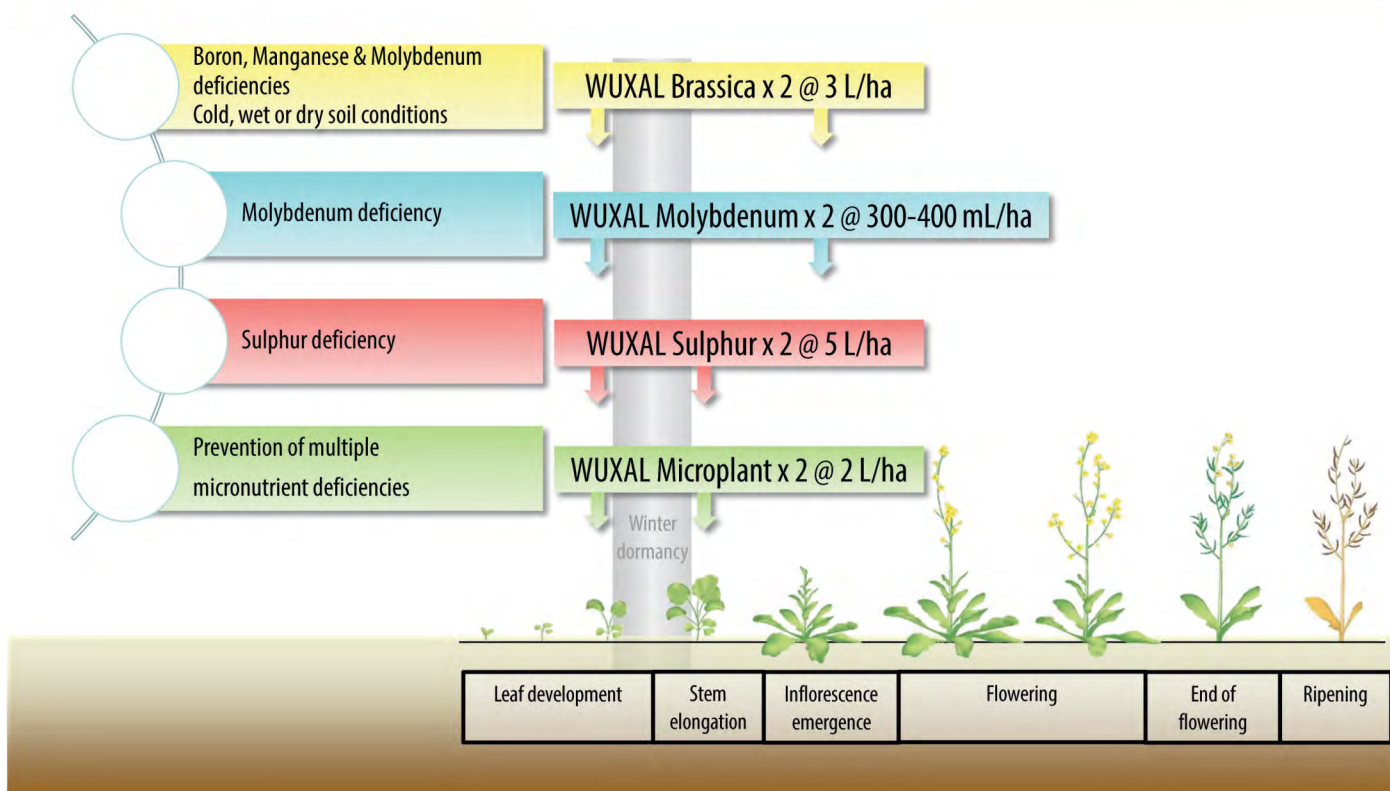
Boron, Manganese & Molybdenum deficiencies
Cold, wet or dry soil conditions

WUXAL Brassica x 2 @ 3 L/ha

Molybdenum deficiency

WUXAL Molybdenum x 2 @ 300-400 mL/ha

Sulphur deficiency

WUXAL Sulphur x 2 @ 5 L/ha

Prevention of multiple micronutrient deficiencies

WUXAL Microplant x 2 @ 2 L/ha

Winter dormancy

| Leaf development | Stem elongation | Inflorescence emergence | Flowering | End of flowering | Ripening |